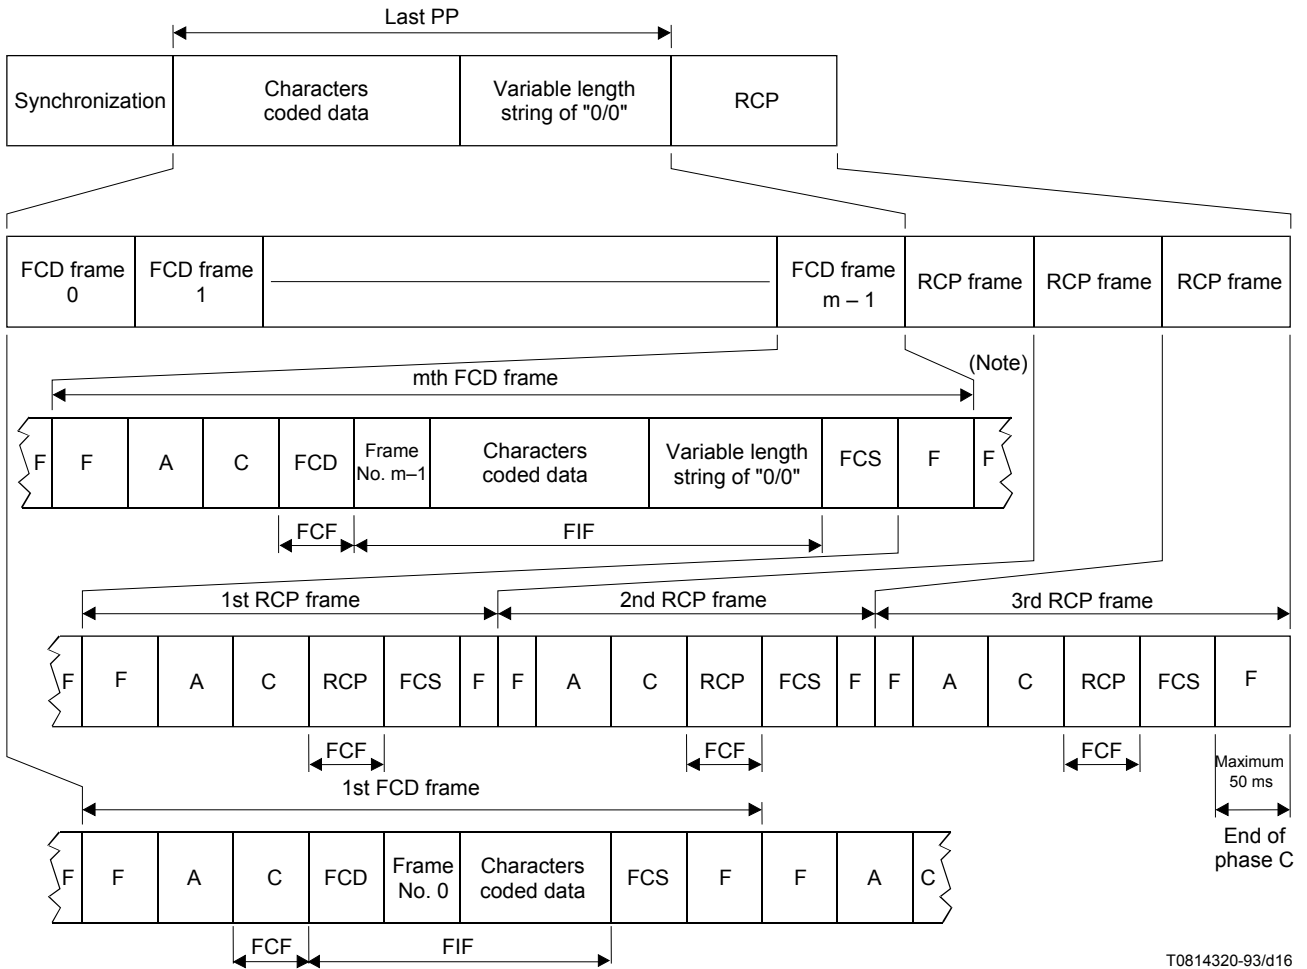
Last PP

| Synchronization | Characters coded data | Variable length string of "0/0" | RCP |
|---|---|---|---|

| FCD frame 0 | FCD frame 1 | | FCD frame m – 1 | RCP frame | RCP frame | RCP frame |
|---|---|---|---|---|---|---|

(Note)

mth FCD frame

| F | F | A | C | FCD | Frame No. m–1 | Characters coded data | Variable length string of "0/0" | FCS | F | F |
|---|---|---|---|---|---|---|---|---|---|---|

FCF FIF

1st RCP frame 2nd RCP frame 3rd RCP frame

| F | F | A | C | RCP | FCS | F | F | A | C | RCP | FCS | F | F | A | C | RCP | FCS | F |
|---|---|---|---|---|---|---|---|---|---|---|---|---|---|---|---|---|---|---|

FCF FCF FCF

Maximum 50 ms

1st FCD frame

| F | F | A | C | FCD | Frame No. 0 | Characters coded data | FCS | F | F | A | C |
|---|---|---|---|---|---|---|---|---|---|---|---|

FCF FIF

End of phase C

T0814320-93/d16